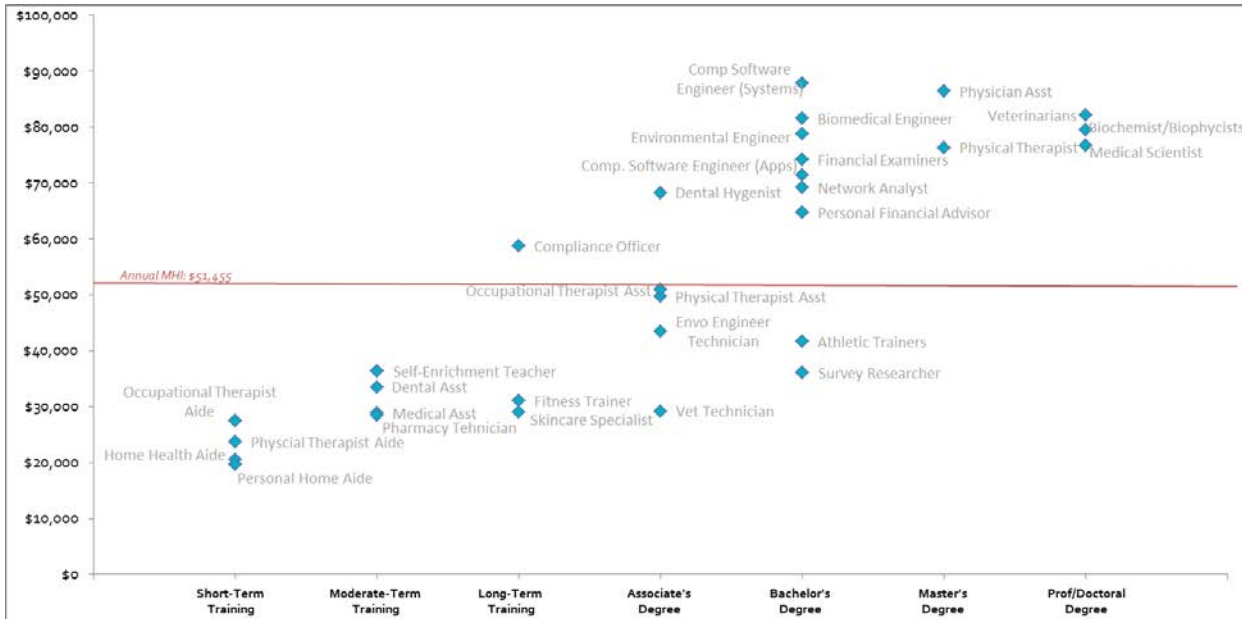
$100,000
$90,000
$80,000
$70,000
$60,000
$50,000
$40,000
$30,000
$20,000
$10,000
$0

Annual MHI: $51,455

Comp Software Engineer (Systems)
Physician Asst
Biomedical Engineer
Veterinarians
Biochemist/Biophysicists
Environmental Engineer
Physical Therapist
Medical Scientist
Financial Examiners
Comp. Software Engineer (Apps)
Network Analyst
Dental Hygenist
Personal Financial Advisor
Compliance Officer
Occupational Therapist Asst
Physical Therapist Asst
Envo Engineer Technician
Athletic Trainers
Self-Enrichment Teacher
Survey Researcher
Dental Asst
Occupational Therapist Aide
Fitness Trainer
Medical Asst
Skincare Specialist
Vet Technician
Pharmacy Tehnician
Physcial Therapist Aide
Home Health Aide
Personal Home Aide

Short-Term Training
Moderate-Term Training
Long-Term Training
Associate's Degree
Bachelor's Degree
Master's Degree
Prof/Doctoral Degree